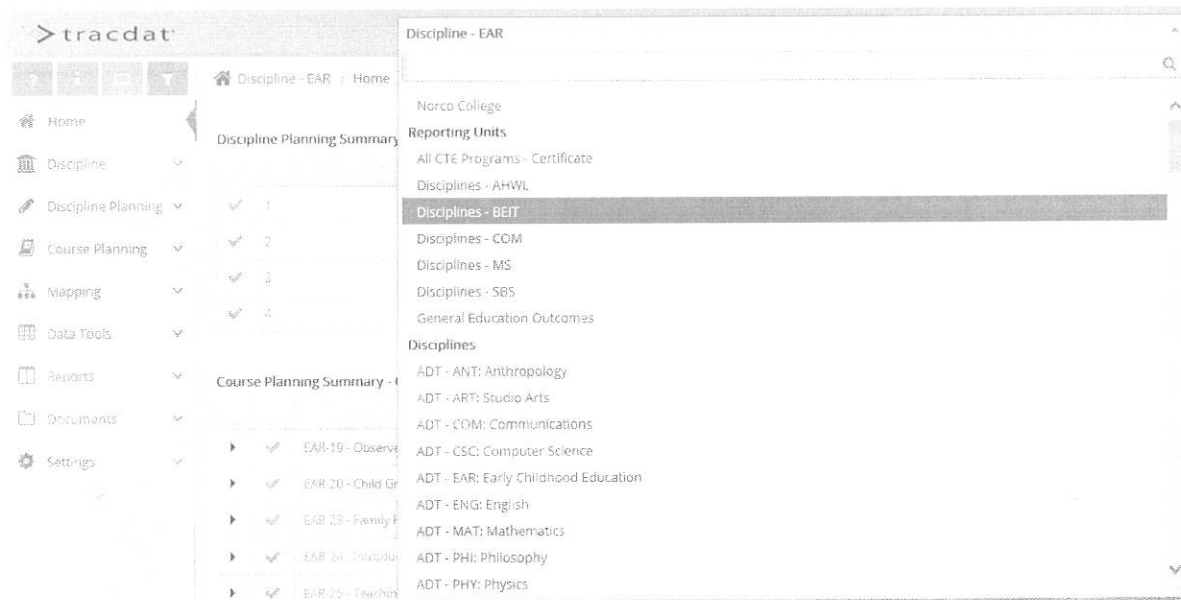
>tracdat

Home
Discipline
Discipline Planning
Course Planning
Mapping
Data Tools
Reports
Documents
Settings

Discipline - EAR > Home

Discipline Planning Summary

1
2
3
4

Course Planning Summary - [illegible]

EAR-19 - Observa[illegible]
EAR-20 - Child Gr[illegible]
EAR-23 - Family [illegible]
EAR-24 - Introdu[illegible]
EAR-25 - Teachin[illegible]

Discipline - EAR

Norco College
Reporting Units
All CTE Programs - Certificate
Disciplines - AHWL
Disciplines - BEIT
Disciplines - COM
Disciplines - MS
Disciplines - SBS
General Education Outcomes
Disciplines
ADT - ANT: Anthropology
ADT - ART: Studio Arts
ADT - COM: Communications
ADT - CSC: Computer Science
ADT - EAR: Early Childhood Education
ADT - ENG: English
ADT - MAT: Mathematics
ADT - PHI: Philosophy
ADT - PHY: Physics